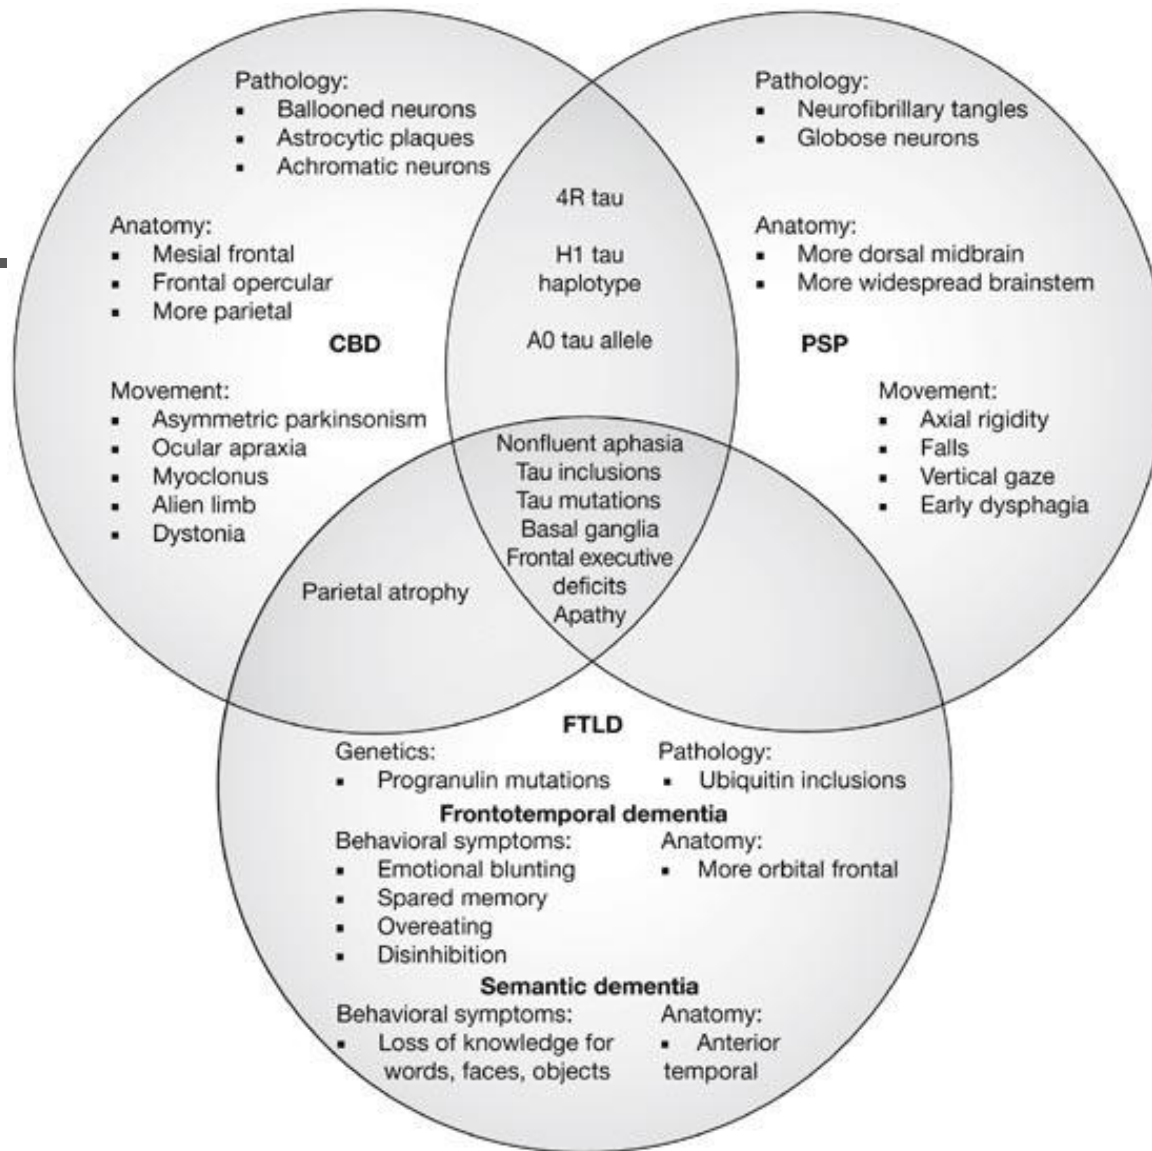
Pathology:
- Ballooned neurons
- Astrocytic plaques
- Achromatic neurons

Anatomy:
- Mesial frontal
- Frontal opercular
- More parietal

CBD

Movement:
- Asymmetric parkinsonism
- Ocular apraxia
- Myoclonus
- Alien limb
- Dystonia

4R tau

H1 tau haplotype

A0 tau allele

Pathology:
- Neurofibrillary tangles
- Globose neurons

Anatomy:
- More dorsal midbrain
- More widespread brainstem

PSP

Movement:
- Axial rigidity
- Falls
- Vertical gaze
- Early dysphagia

Nonfluent aphasia
Tau inclusions
Tau mutations
Basal ganglia
Frontal executive deficits
Apathy

Parietal atrophy

FTLD

Genetics:
- Progranulin mutations

Pathology:
- Ubiquitin inclusions

Frontotemporal dementia

Behavioral symptoms:
- Emotional blunting
- Spared memory
- Overeating
- Disinhibition

Anatomy:
- More orbital frontal

Semantic dementia

Behavioral symptoms:
- Loss of knowledge for words, faces, objects

Anatomy:
- Anterior temporal